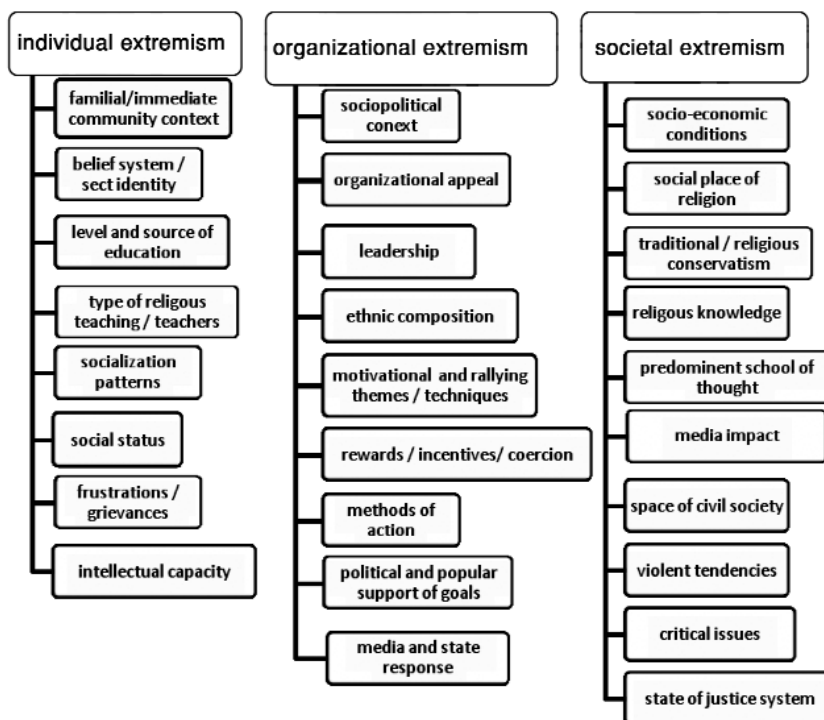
individual extremism

familial/immediate community context

belief system / sect identity

level and source of education

type of religous teaching / teachers

socialization patterns

social status

frustrations / grievances

intellectual capacity

organizational extremism

sociopolitical conext

organizational appeal

leadership

ethnic composition

motivational and rallying themes / techniques

rewards / incentives/ coercion

methods of action

political and popular support of goals

media and state response

societal extremism

socio-economic conditions

social place of religion

traditional / religious conservatism

religous knowledge

predominent school of thought

media impact

space of civil society

violent tendencies

critical issues

state of justice system